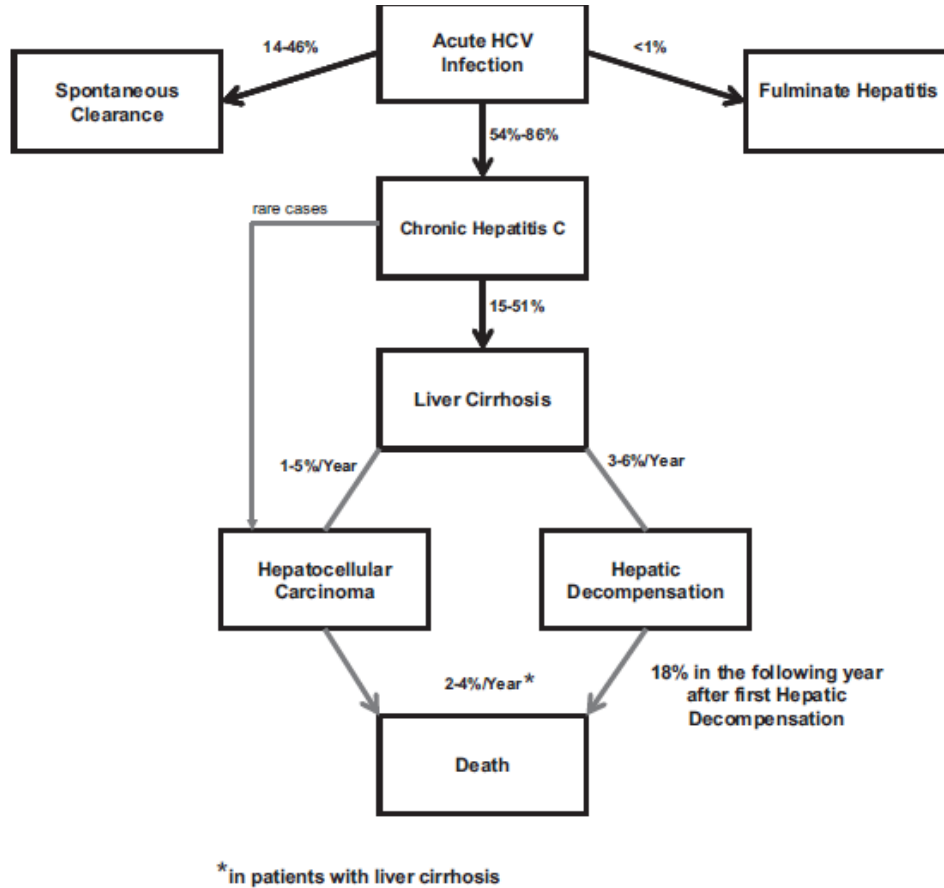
14-46%

Acute HCV Infection

<1%

Spontaneous Clearance

Fulminate Hepatitis

54%-86%

rare cases

Chronic Hepatitis C

15-51%

Liver Cirrhosis

1-5%/Year

3-6%/Year

Hepatocellular Carcinoma

Hepatic Decompensation

2-4%/Year*

18% in the following year after first Hepatic Decompensation

Death

*in patients with liver cirrhosis